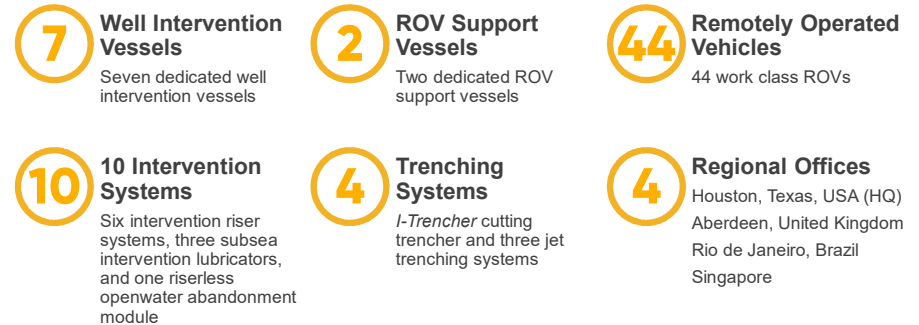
7

Well Intervention Vessels

Seven dedicated well intervention vessels

2

ROV Support Vessels

Two dedicated ROV support vessels

44

Remotely Operated Vehicles

44 work class ROVs

10

10 Intervention Systems

Six intervention riser systems, three subsea intervention lubricators, and one riserless openwater abandonment module

4

Trenching Systems

*I-Trencher* cutting trencher and three jet trenching systems

4

Regional Offices

Houston, Texas, USA (HQ)
Aberdeen, United Kingdom
Rio de Janeiro, Brazil
Singapore